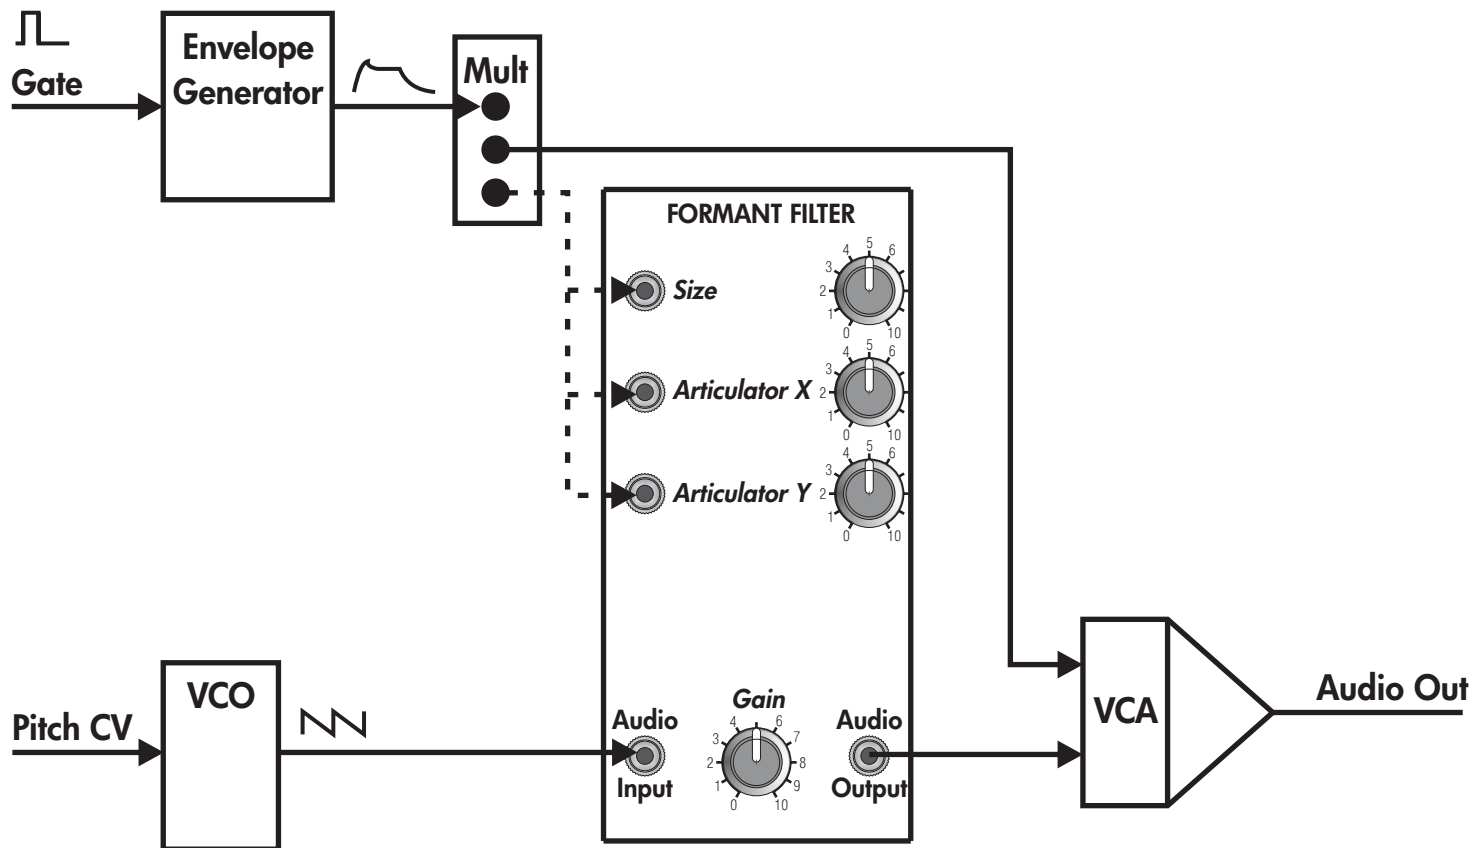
Gate

Envelope Generator

Mult

FORMANT FILTER

Size

4 5 6
3
2
1
0 10

Articulator X

4 5 6
3
2
1
0 10

Articulator Y

4 5 6
3
2
1
0 10

Pitch CV

VCO

Audio Input

Gain

4 6
3 7
2 8
1 9
0 10

Audio Output

VCA

Audio Out